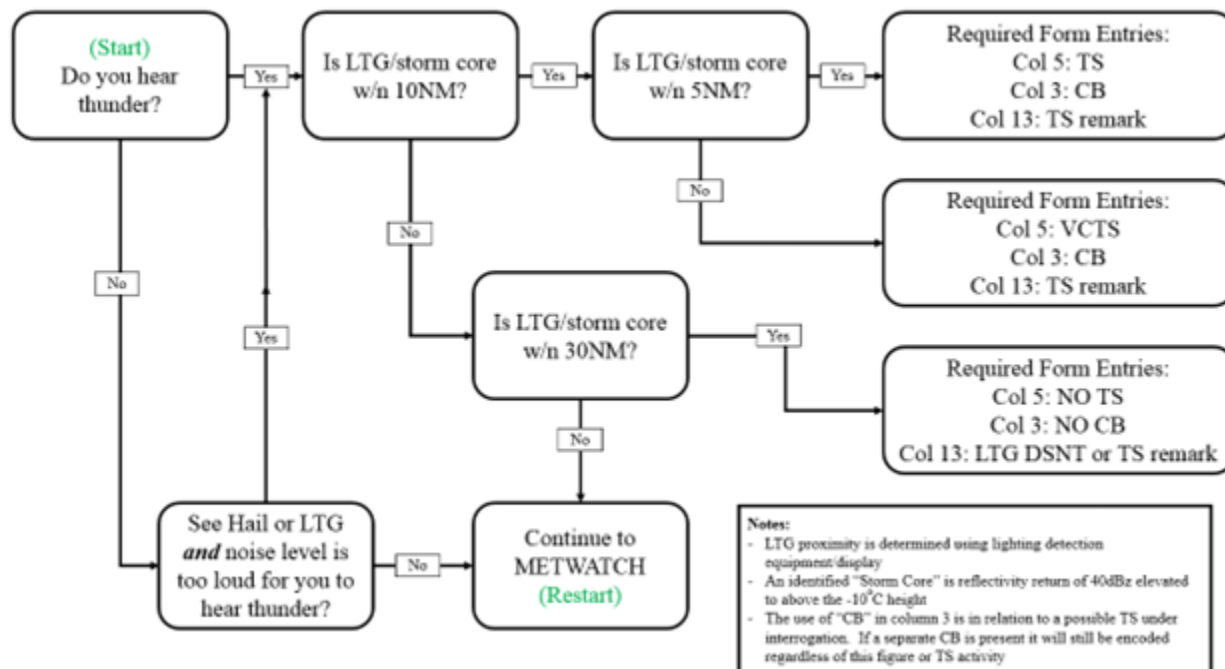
(Start)
Do you hear thunder?

Yes

Is LTG/storm core w/n 10NM?

Yes

Is LTG/storm core w/n 5NM?

Yes

Required Form Entries:
Col 5: TS
Col 3: CB
Col 13: TS remark

No

Required Form Entries:
Col 5: VCTS
Col 3: CB
Col 13: TS remark

No

Is LTG/storm core w/n 30NM?

Yes

Required Form Entries:
Col 5: NO TS
Col 3: NO CB
Col 13: LTG DSNT or TS remark

No

No

Yes

See Hail or LTG *and* noise level is too loud for you to hear thunder?

No

Continue to METWATCH
(Restart)

Notes:
- LTG proximity is determined using lighting detection equipment/display
- An identified "Storm Core" is reflectivity return of 40dBz elevated to above the -10°C height
- The use of "CB" in column 3 is in relation to a possible TS under interrogation. If a separate CB is present it will still be encoded regardless of this figure or TS activity